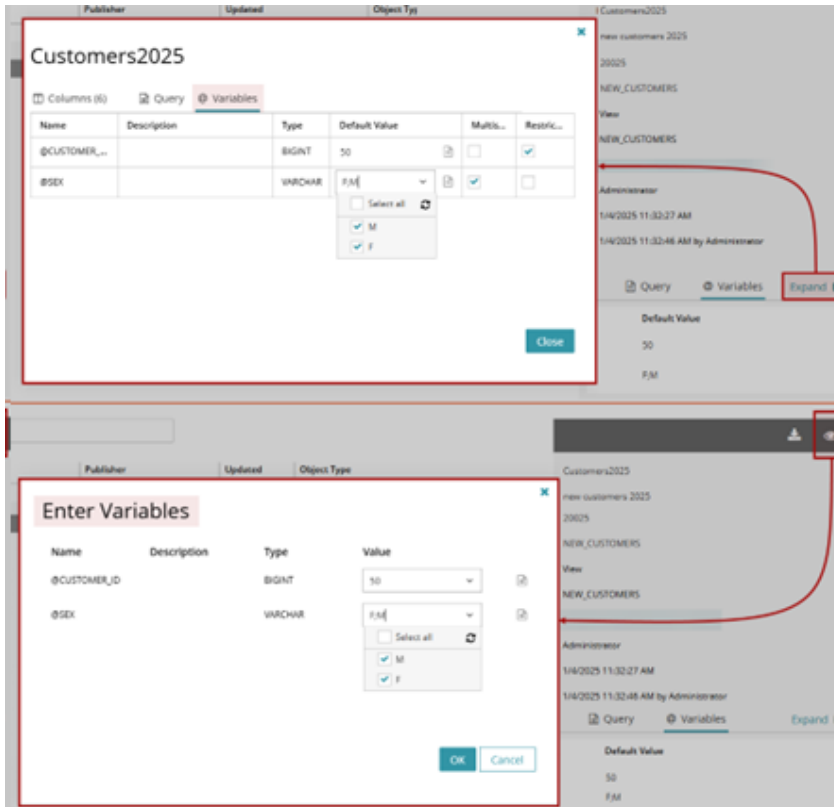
Publisher Updated Object Typ

Customers2025

Columns (6) Query Variables

| Name | Description | Type | Default Value | Multis... | Restric... |
|---|---|---|---|---|---|
| @CUSTOMER_... | | BIGINT | 50 | | ✓ |
| @SEX | | VARCHAR | F,M | ✓ | |

Select all
M
F

Close

Customers2025
new customers 2025
20025
NEW_CUSTOMERS
View
NEW_CUSTOMERS

Administrator
1/4/2025 11:32:27 AM
1/4/2025 11:32:46 AM by Administrator

Query Variables Expand

Default Value
50
F,M

Publisher Updated Object Type

Enter Variables

| Name | Description | Type | Value |
|---|---|---|---|
| @CUSTOMER_ID | | BIGINT | 50 |
| @SEX | | VARCHAR | F,M |

Select all
M
F

OK Cancel

Customers2025
new customers 2025
20025
NEW_CUSTOMERS
View
NEW_CUSTOMERS

Administrator
1/4/2025 11:32:27 AM
1/4/2025 11:32:46 AM by Administrator

Query Variables Expand

Default Value
50
F,M